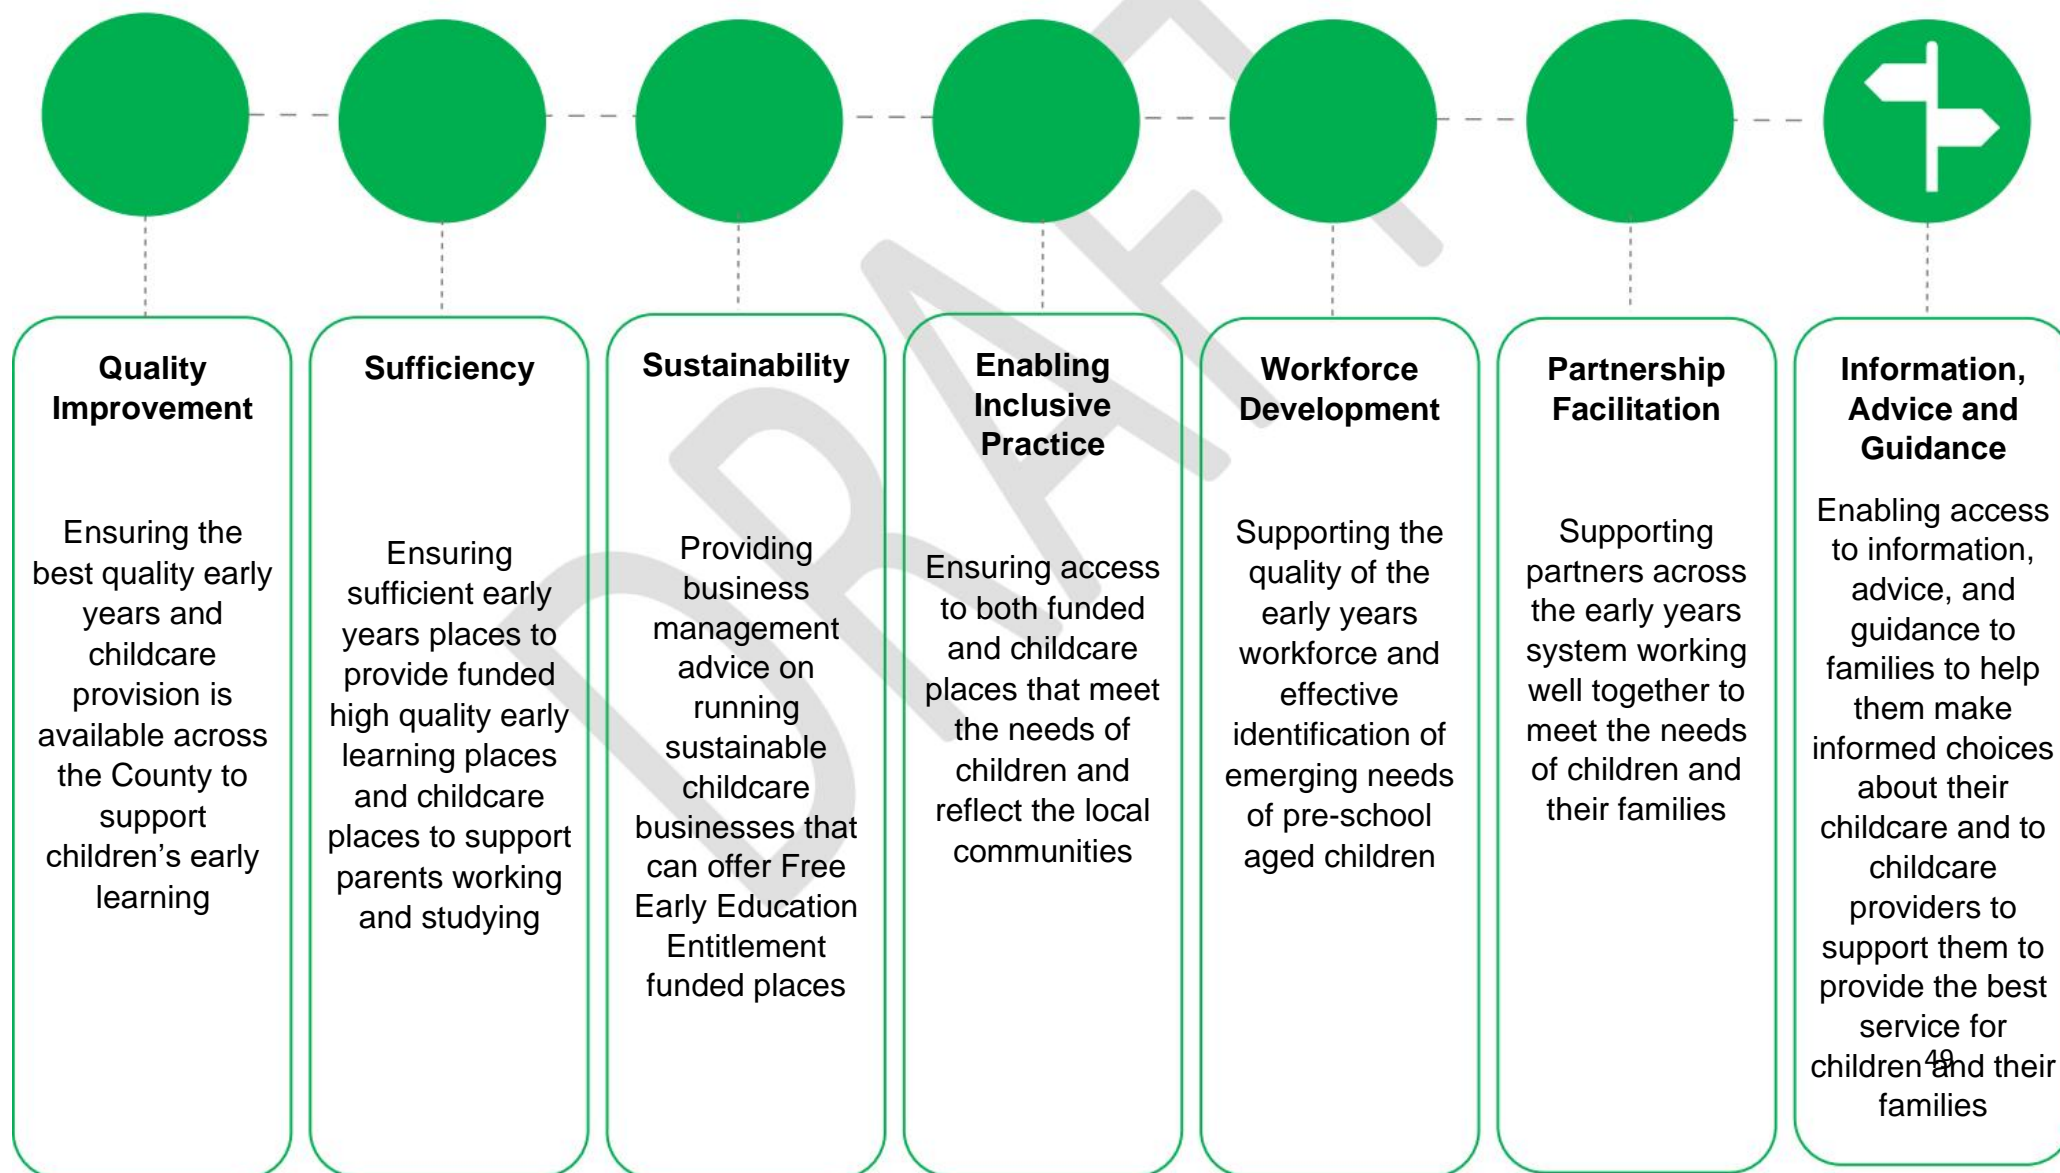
Quality Improvement

Ensuring the best quality early years and childcare provision is available across the County to support children's early learning

Sufficiency

Ensuring sufficient early years places to provide funded high quality early learning places and childcare places to support parents working and studying

Sustainability

Providing business management advice on running sustainable childcare businesses that can offer Free Early Education Entitlement funded places

Enabling Inclusive Practice

Ensuring access to both funded and childcare places that meet the needs of children and reflect the local communities

Workforce Development

Supporting the quality of the early years workforce and effective identification of emerging needs of pre-school aged children

Partnership Facilitation

Supporting partners across the early years system working well together to meet the needs of children and their families

Information, Advice and Guidance

Enabling access to information, advice, and guidance to families to help them make informed choices about their childcare and to childcare providers to support them to provide the best service for children and their families

DRAFT

49